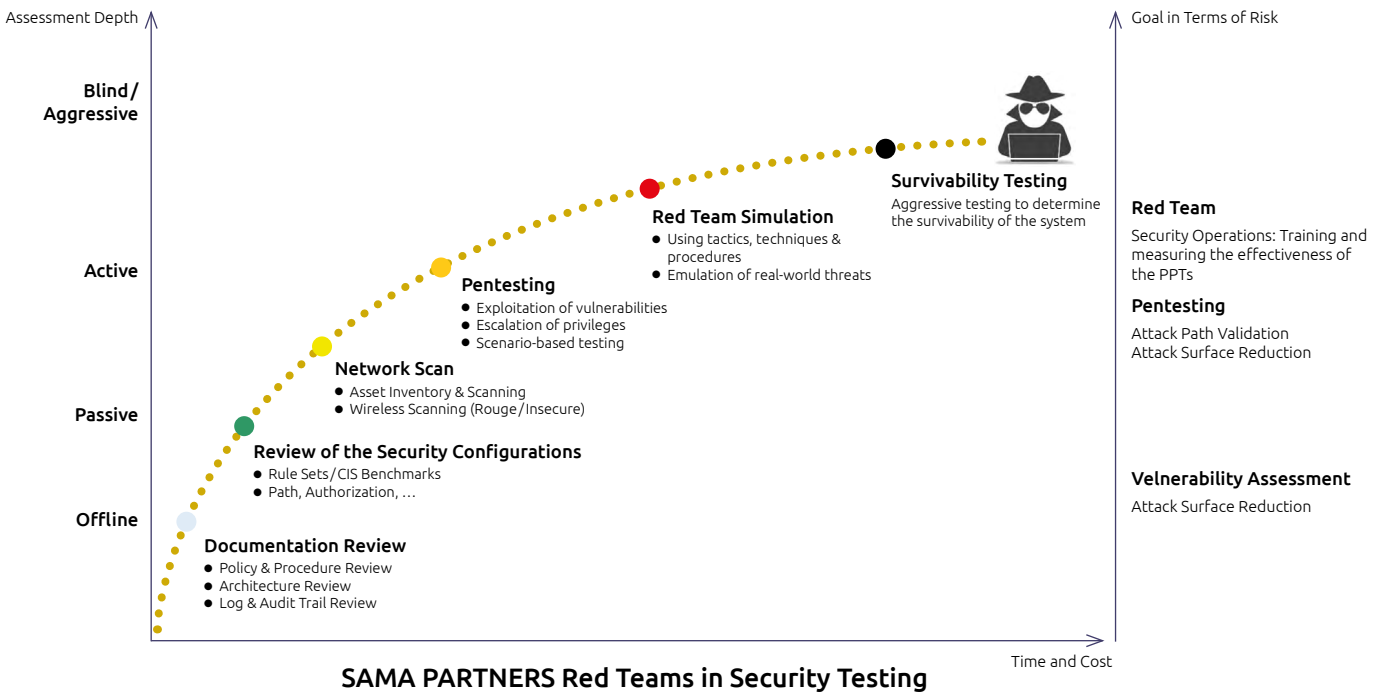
Assessment Depth

Goal in Terms of Risk

Blind / Aggressive

Active

Passive

Offline

Survivability Testing
Aggressive testing to determine the survivability of the system

Red Team Simulation
● Using tactics, techniques & procedures
● Emulation of real-world threats

Pentesting
● Exploitation of vulnerabilities
● Escalation of privileges
● Scenario-based testing

Network Scan
● Asset Inventory & Scanning
● Wireless Scanning (Rouge/Insecure)

Review of the Security Configurations
● Rule Sets/CIS Benchmarks
● Path, Authorization, …

Documentation Review
● Policy & Procedure Review
● Architecture Review
● Log & Audit Trail Review

Red Team
Security Operations: Training and measuring the effectiveness of the PPTs

Pentesting
Attack Path Validation
Attack Surface Reduction

Velnerability Assessment
Attack Surface Reduction

Time and Cost

SAMA PARTNERS Red Teams in Security Testing